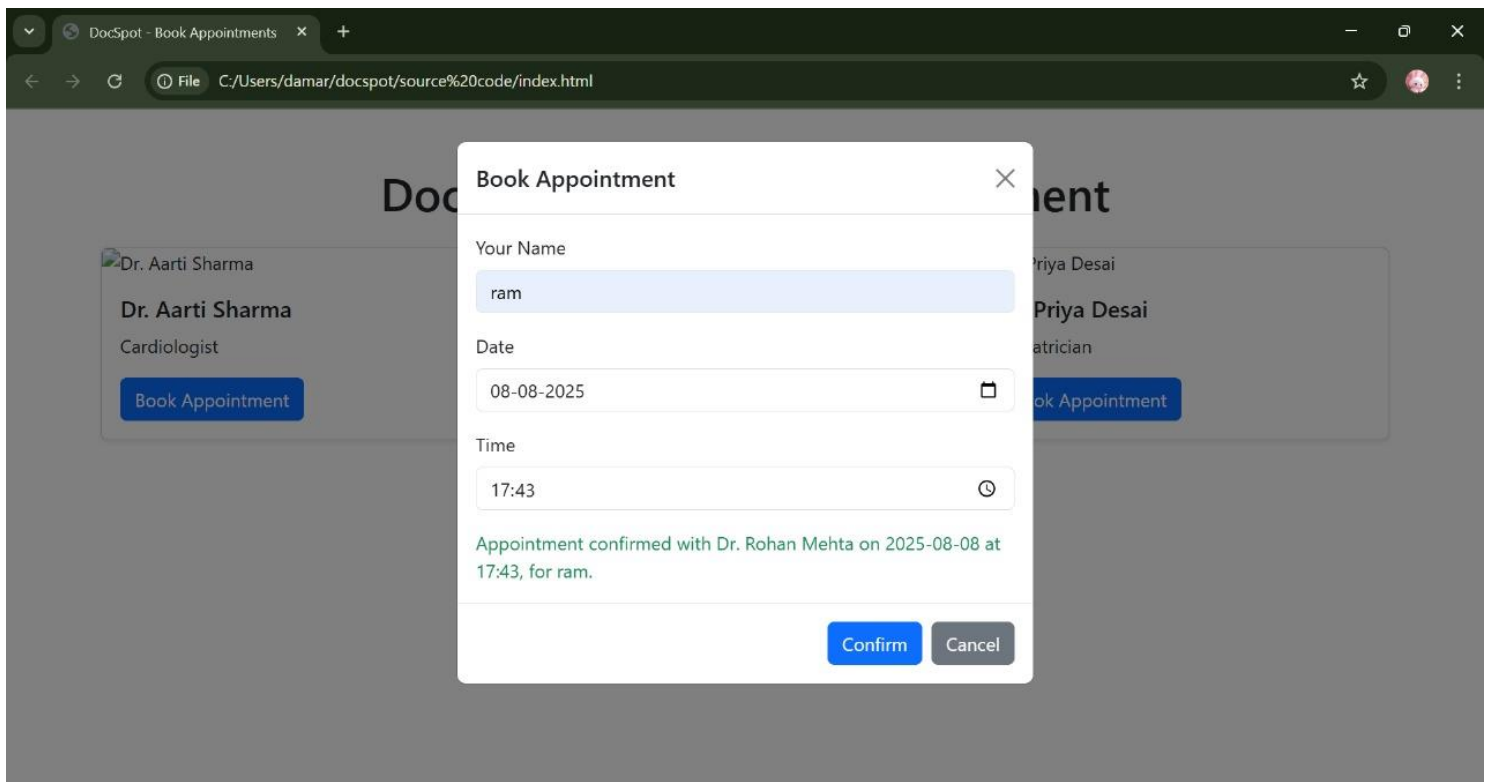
DocSpot - Book Appointments ×

File C:/Users/damar/docspot/source%20code/index.html

Doc

ent

Dr. Aarti Sharma

Dr. Aarti Sharma

Cardiologist

Book Appointment

riya Desai

Priya Desai

atrician

ok Appointment

Book Appointment

Your Name

ram

Date

08-08-2025

Time

17:43

Appointment confirmed with Dr. Rohan Mehta on 2025-08-08 at 17:43, for ram.

Confirm

Cancel